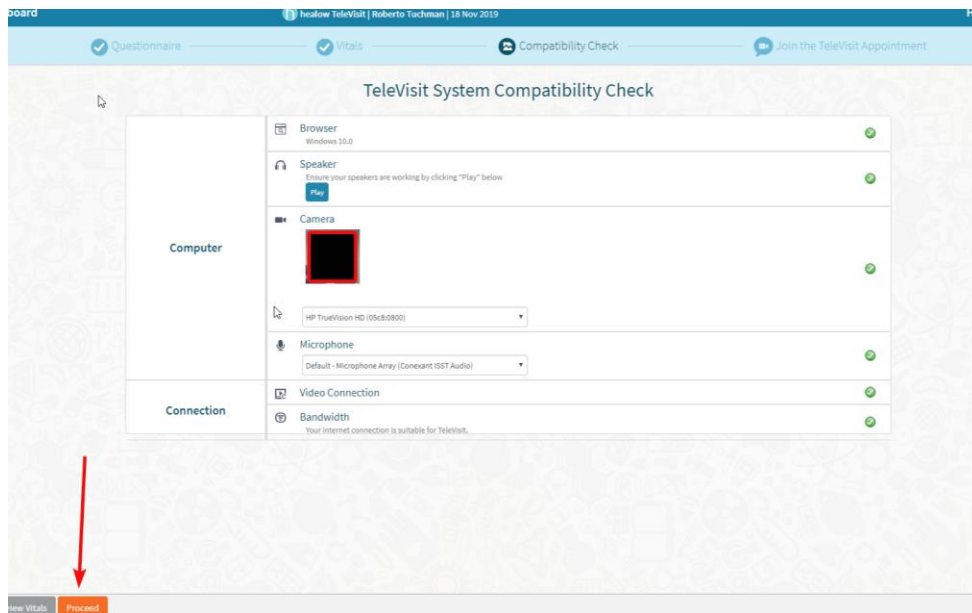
oard

healow TeleVisit | Roberto Tuchman | 18 Nov 2019

Questionnaire

Vitals

Compatibility Check

Join the TeleVisit Appointment

TeleVisit System Compatibility Check

| | | |
|---|---|---|
| Computer | Browser<br>Windows 10.0 | |
| | Speaker<br>Ensure your speakers are working by clicking "Play" below<br>Play | |
| | Camera<br>HP TrueVision HD (05c8:0800) | |
| | Microphone<br>Default - Microphone Array (Conexant ISST Audio) | |
| Connection | Video Connection | |
| | Bandwidth<br>Your internet connection is suitable for TeleVisit. | |

iew Vitals

Proceed